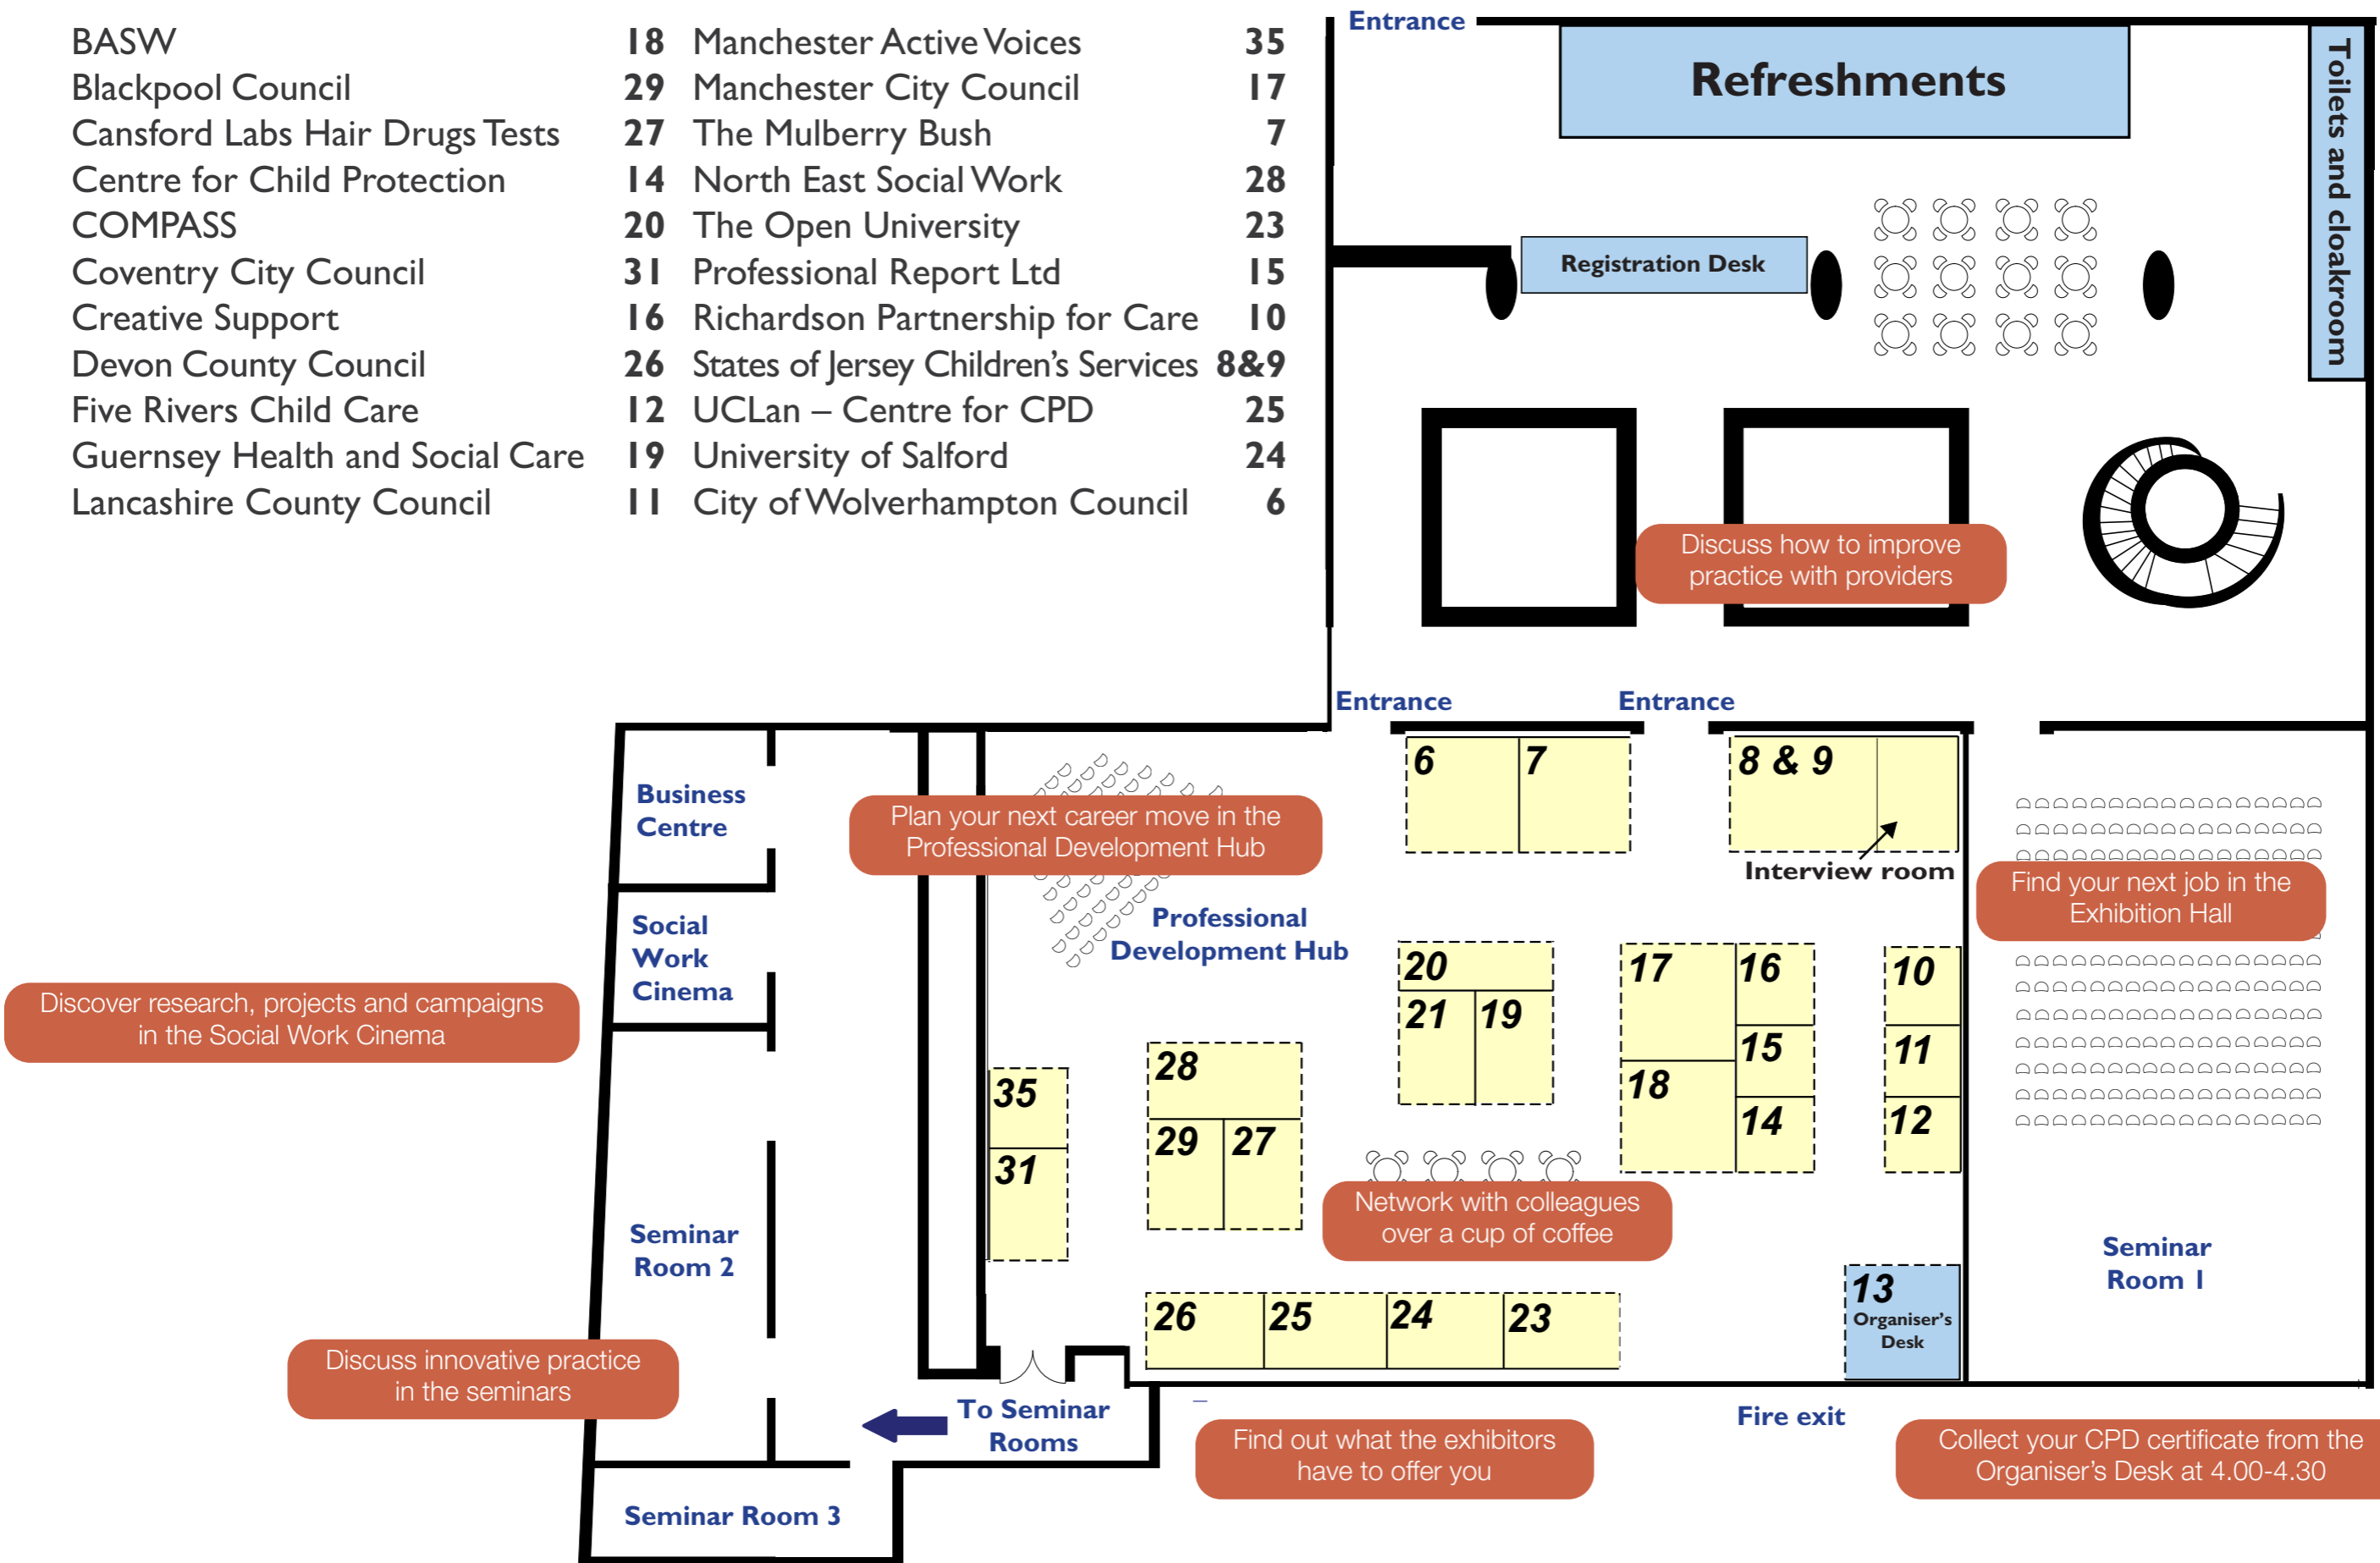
| | | | |
|---|---|---|---|
| BASW | 18 | Manchester Active Voices | 35 |
| Blackpool Council | 29 | Manchester City Council | 17 |
| Cansford Labs Hair Drugs Tests | 27 | The Mulberry Bush | 7 |
| Centre for Child Protection | 14 | North East Social Work | 28 |
| COMPASS | 20 | The Open University | 23 |
| Coventry City Council | 31 | Professional Report Ltd | 15 |
| Creative Support | 16 | Richardson Partnership for Care | 10 |
| Devon County Council | 26 | States of Jersey Children's Services | 8&9 |
| Five Rivers Child Care | 12 | UCLan – Centre for CPD | 25 |
| Guernsey Health and Social Care | 19 | University of Salford | 24 |
| Lancashire County Council | 11 | City of Wolverhampton Council | 6 |

Entrance

Refreshments

Toilets and cloakroom

Registration Desk

Discuss how to improve practice with providers

Entrance

Entrance

Business Centre

Plan your next career move in the Professional Development Hub

6 7

8 & 9

Interview room

Find your next job in the Exhibition Hall

Social Work Cinema

Professional Development Hub

20 21 19

17 16 15 18 14

10 11 12

Discover research, projects and campaigns in the Social Work Cinema

35 31

28 29 27

Network with colleagues over a cup of coffee

Seminar Room 2

Seminar Room 1

13 Organiser's Desk

26 25 24 23

Discuss innovative practice in the seminars

To Seminar Rooms

Fire exit

Find out what the exhibitors have to offer you

Collect your CPD certificate from the Organiser's Desk at 4.00-4.30

Seminar Room 3